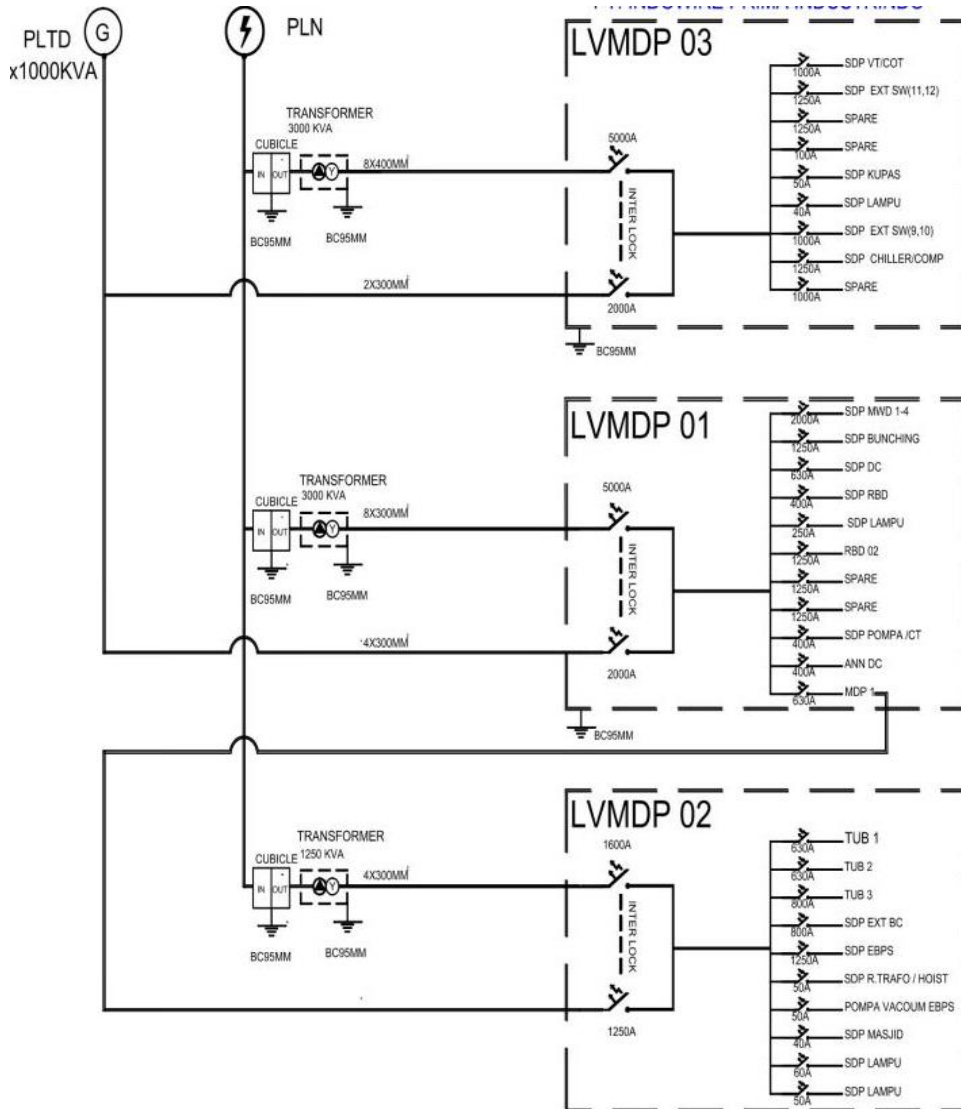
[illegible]

PLTD
x1000KVA

G

PLN

LVMDP 03

TRANSFORMER
3000 KVA
CUBICLE
IN OUT
8X400MM
BC95MM
BC95MM
2X300MM
5000A
INTER LOCK
2000A
BC95MM

1000A SDP VT/COT
1250A SDP EXT SW(11,12)
1250A SPARE
100A SPARE
50A SDP KUPAS
40A SDP LAMPU
1000A SDP EXT SW(9,10)
1250A SDP CHILLER/COMP
1000A SPARE

LVMDP 01

TRANSFORMER
3000 KVA
CUBICLE
IN OUT
8X300MM
BC95MM
BC95MM
4X300MM
5000A
INTER LOCK
2000A
BC95MM

2000A SDP MWD 1-4
1250A SDP BUNCHING
630A SDP DC
400A SDP RBD
250A SDP LAMPU
1250A RBD 02
1250A SPARE
1250A SPARE
400A SDP POMPA /CT
400A ANN DC
630A MDP 1

LVMDP 02

TRANSFORMER
1250 KVA
CUBICLE
IN OUT
4X300MM
BC95MM
BC95MM
1600A
INTER LOCK
1250A

630A TUB 1
630A TUB 2
800A TUB 3
800A SDP EXT BC
1250A SDP EBPS
50A SDP R.TRAFO / HOIST
50A POMPA VACOUM EBPS
40A SDP MASJID
60A SDP LAMPU
50A SDP LAMPU